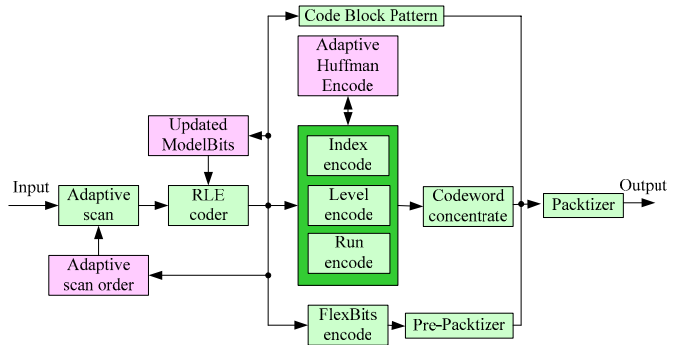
Code Block Pattern

Adaptive Huffman Encode

Updated ModelBits

Index encode

Level encode

Run encode

Input

Adaptive scan

RLE coder

Codeword concentrate

Packtizer

Output

Adaptive scan order

FlexBits encode

Pre-Packtizer